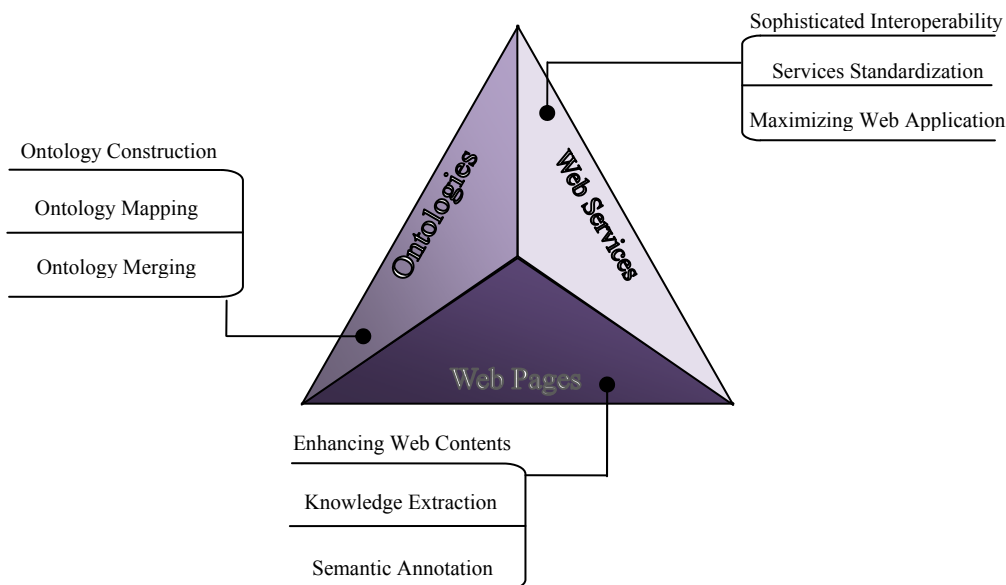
Sophisticated Interoperability

Services Standardization

Maximizing Web Application

Ontology Construction

Ontology Mapping

Ontology Merging

Ontologies

Web Services

Web Pages

Enhancing Web Contents

Knowledge Extraction

Semantic Annotation